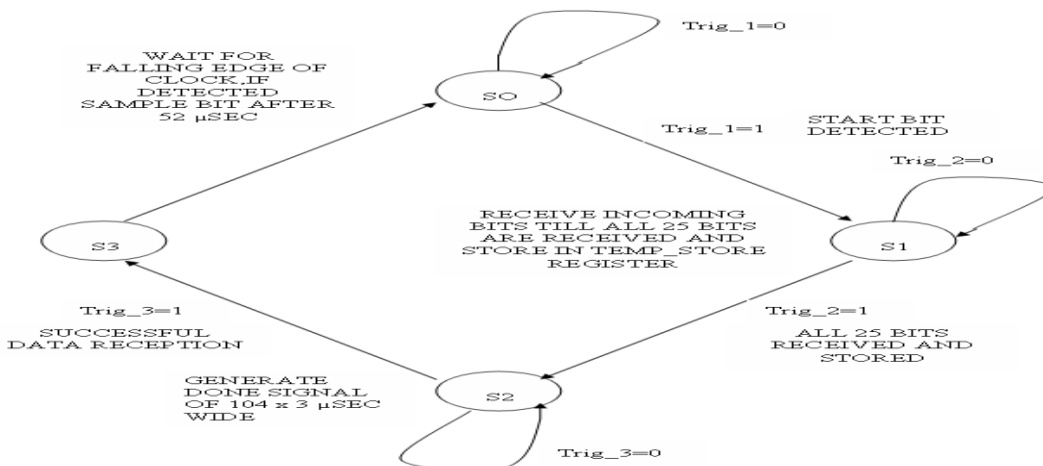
WAIT FOR FALLING EDGE OF CLOCK,IF DETECTED SAMPLE BIT AFTER 52 µSEC

Trig_1=0

SO

Trig_1=1

START BIT DETECTED

Trig_2=0

RECEIVE INCOMING BITS TILL ALL 25 BITS ARE RECEIVED AND STORE IN TEMP_STORE REGISTER

S3

S1

Trig_3=1

Trig_2=1

SUCCESSFUL DATA RECEPTION

ALL 25 BITS RECEIVED AND STORED

GENERATE DONE SIGNAL OF 104 x 3 µSEC WIDE

S2

Trig_3=0